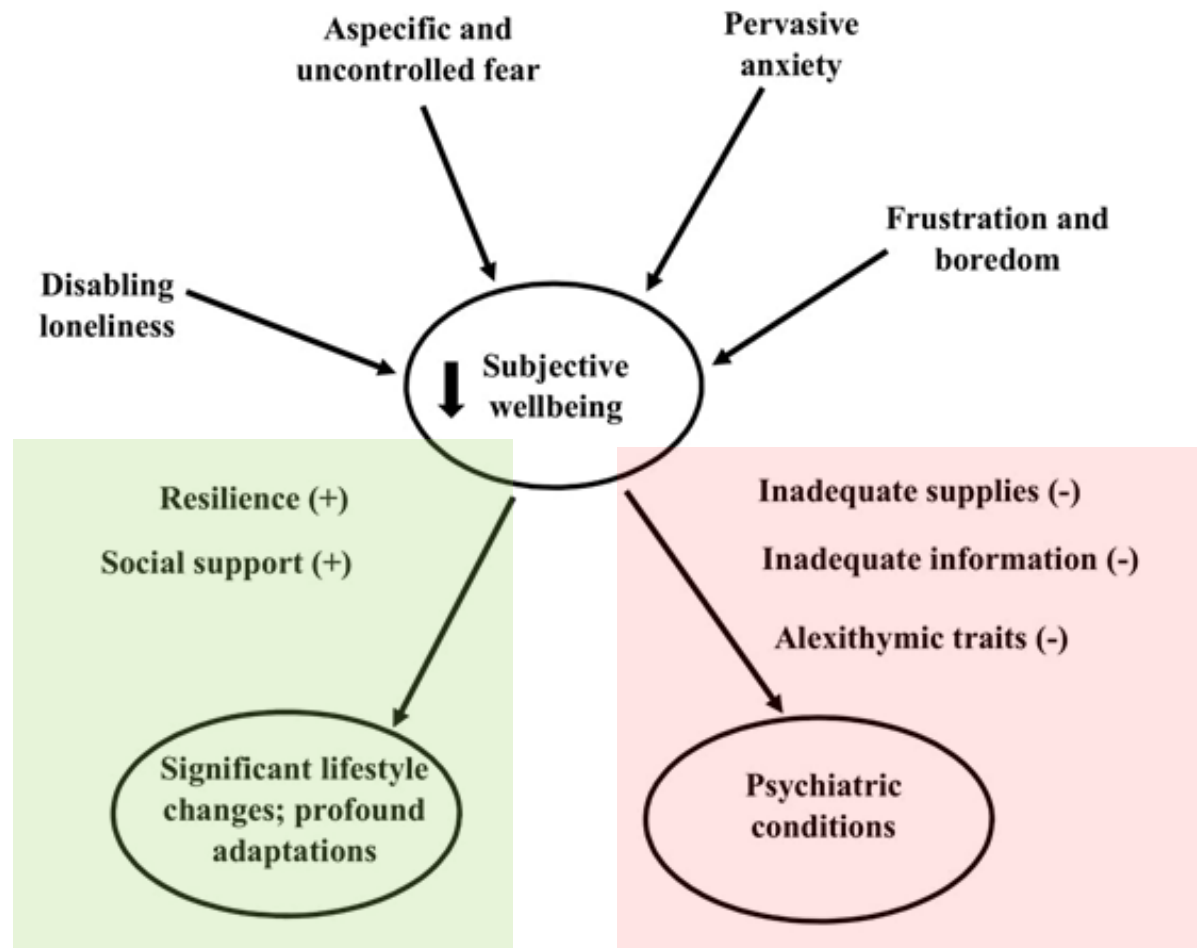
Aspecific and uncontrolled fear

Pervasive anxiety

Frustration and boredom

Disabling loneliness

Subjective wellbeing

Resilience (+)

Social support (+)

Inadequate supplies (-)

Inadequate information (-)

Alexithymic traits (-)

Significant lifestyle changes; profound adaptations

Psychiatric conditions